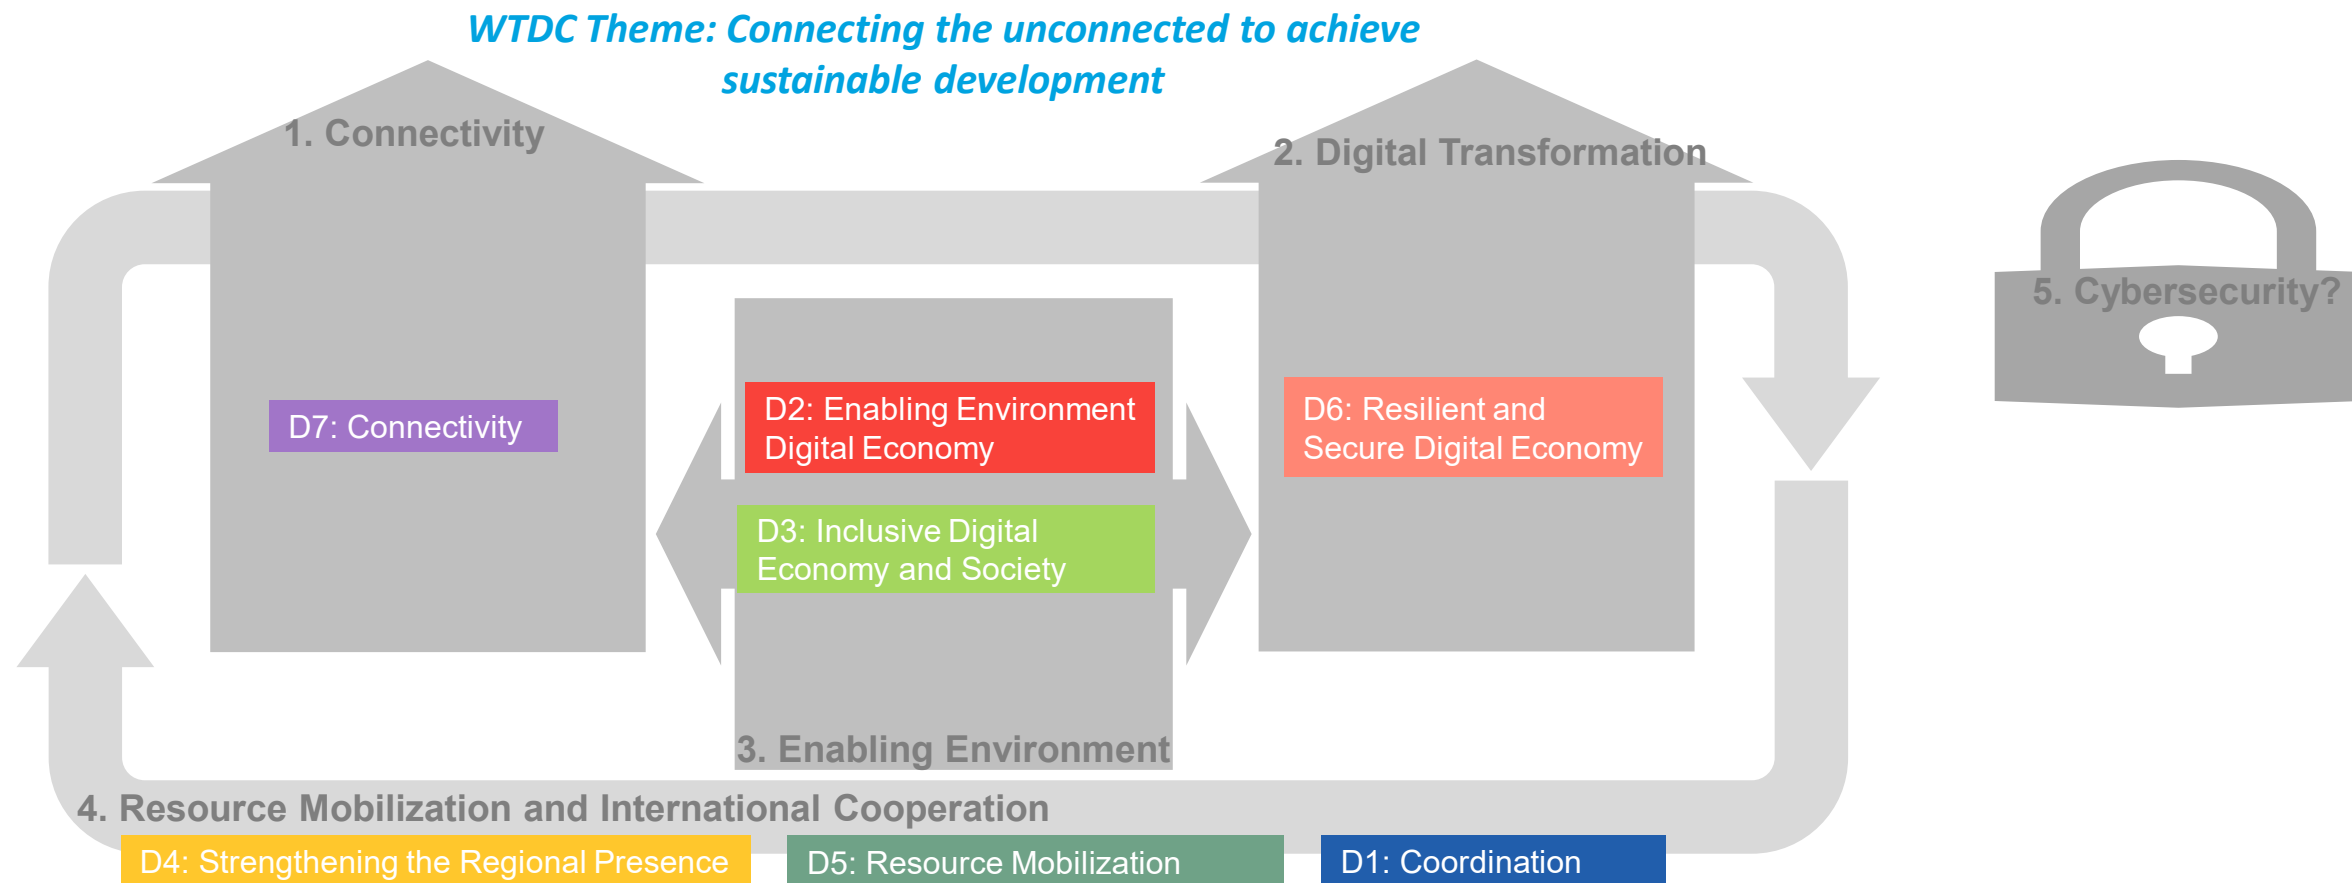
WTDC Theme: Connecting the unconnected to achieve sustainable development

1. Connectivity

2. Digital Transformation

5. Cybersecurity?

D7: Connectivity

D2: Enabling Environment Digital Economy

D3: Inclusive Digital Economy and Society

D6: Resilient and Secure Digital Economy

3. Enabling Environment

4. Resource Mobilization and International Cooperation

D4: Strengthening the Regional Presence

D5: Resource Mobilization

D1: Coordination